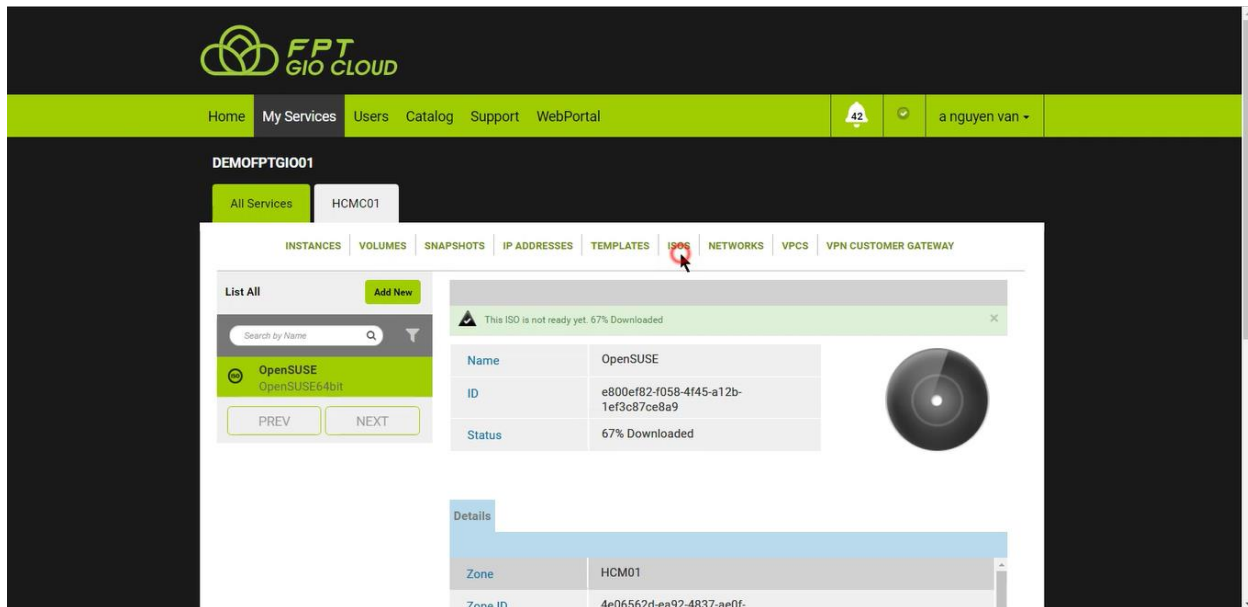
FPT GIO CLOUD

Home My Services Users Catalog Support WebPortal 42 a nguyen van

DEMOFPTGIO01

All Services HCMC01

INSTANCES | VOLUMES | SNAPSHOTS | IP ADDRESSES | TEMPLATES | ISOS | NETWORKS | VPCS | VPN CUSTOMER GATEWAY

List All Add New

Search by Name

OpenSUSE
OpenSUSE64bit

PREV NEXT

This ISO is not ready yet. 67% Downloaded ×

| Name | OpenSUSE |
|---|---|
| ID | e800ef82-f058-4f45-a12b-1ef3c87ce8a9 |
| Status | 67% Downloaded |

Details

| Zone | HCM01 |
|---|---|
| Zone ID | 4e06562d-ea92-4837-ae0f- |